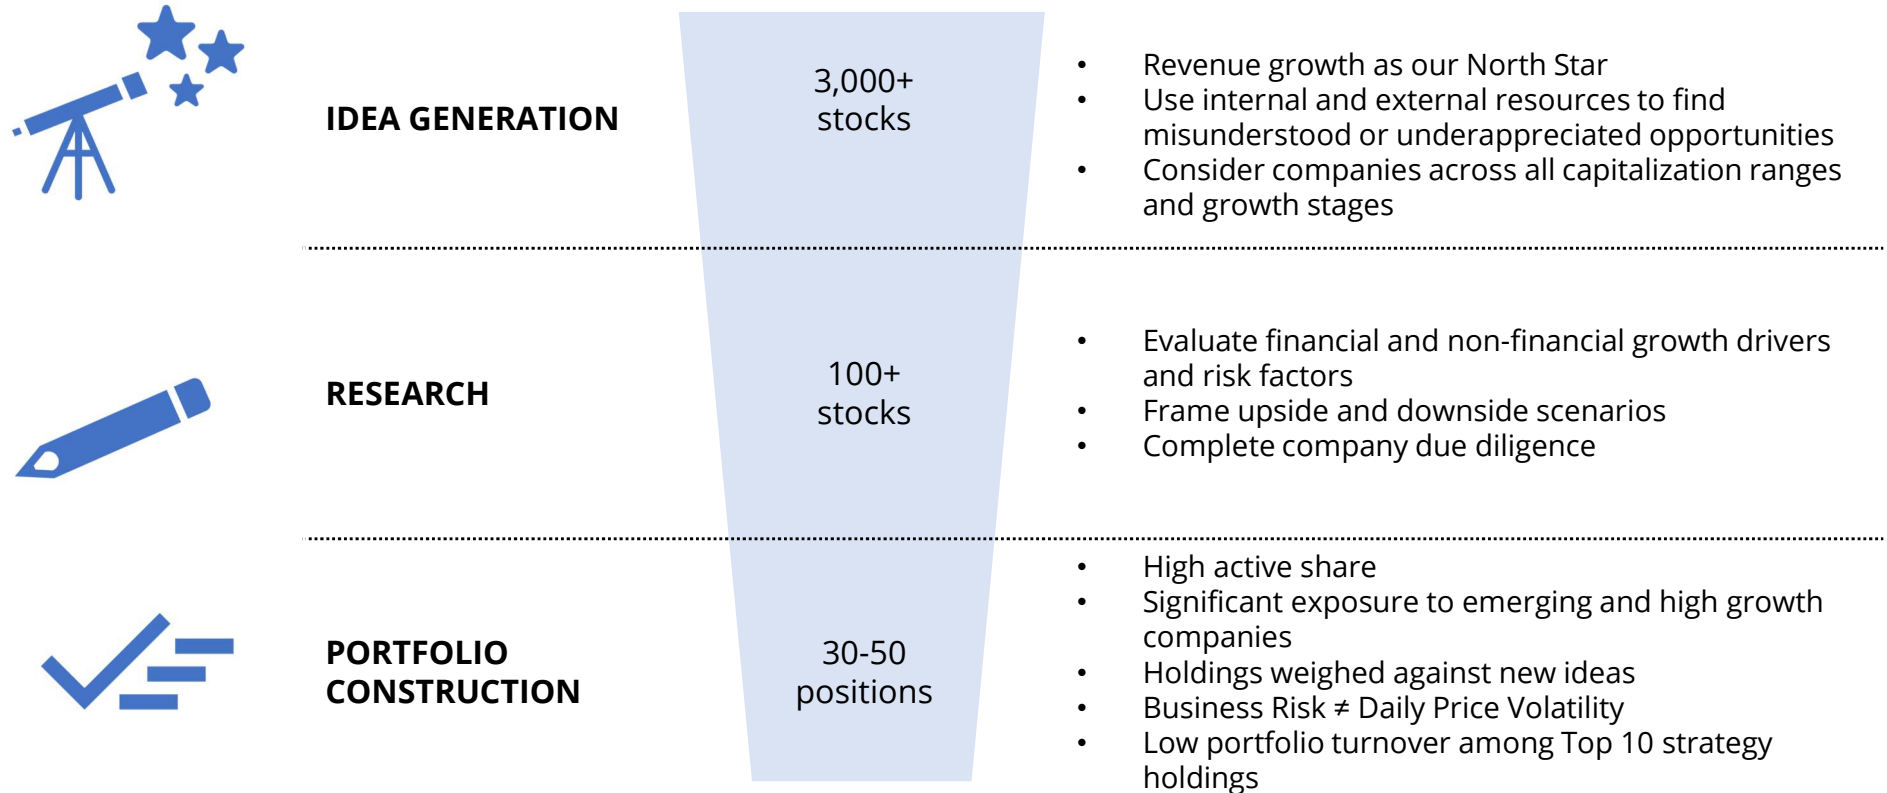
IDEA GENERATION

3,000+ stocks

- Revenue growth as our North Star
- Use internal and external resources to find misunderstood or underappreciated opportunities
- Consider companies across all capitalization ranges and growth stages

RESEARCH

100+ stocks

- Evaluate financial and non-financial growth drivers and risk factors
- Frame upside and downside scenarios
- Complete company due diligence

PORTFOLIO CONSTRUCTION

30-50 positions

- High active share
- Significant exposure to emerging and high growth companies
- Holdings weighed against new ideas
- Business Risk ≠ Daily Price Volatility
- Low portfolio turnover among Top 10 strategy holdings